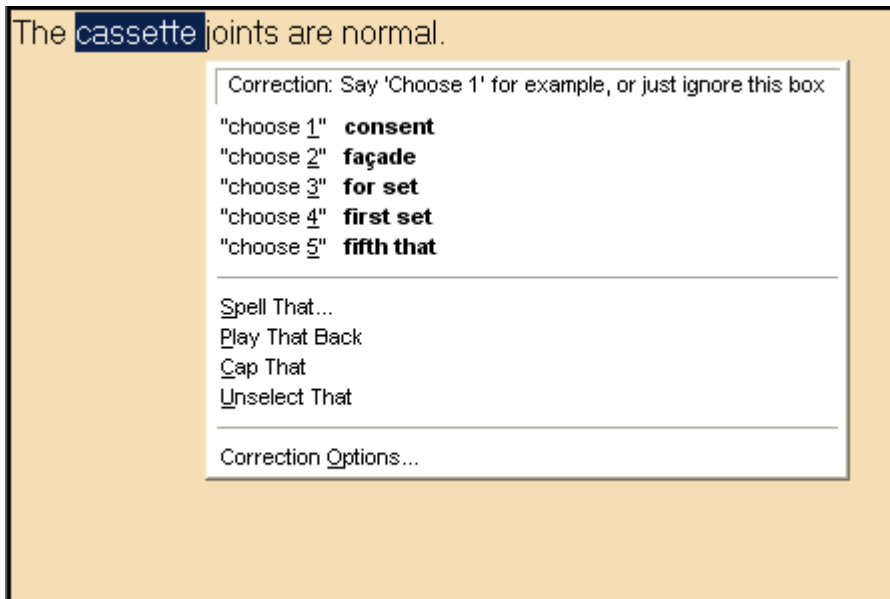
The cassette joints are normal.

Correction: Say 'Choose 1' for example, or just ignore this box

"choose 1" **consent**
"choose 2" **façade**
"choose 3" **for set**
"choose 4" **first set**
"choose 5" **fifth that**

Spell That...
Play That Back
Cap That
Unselect That

Correction Options...